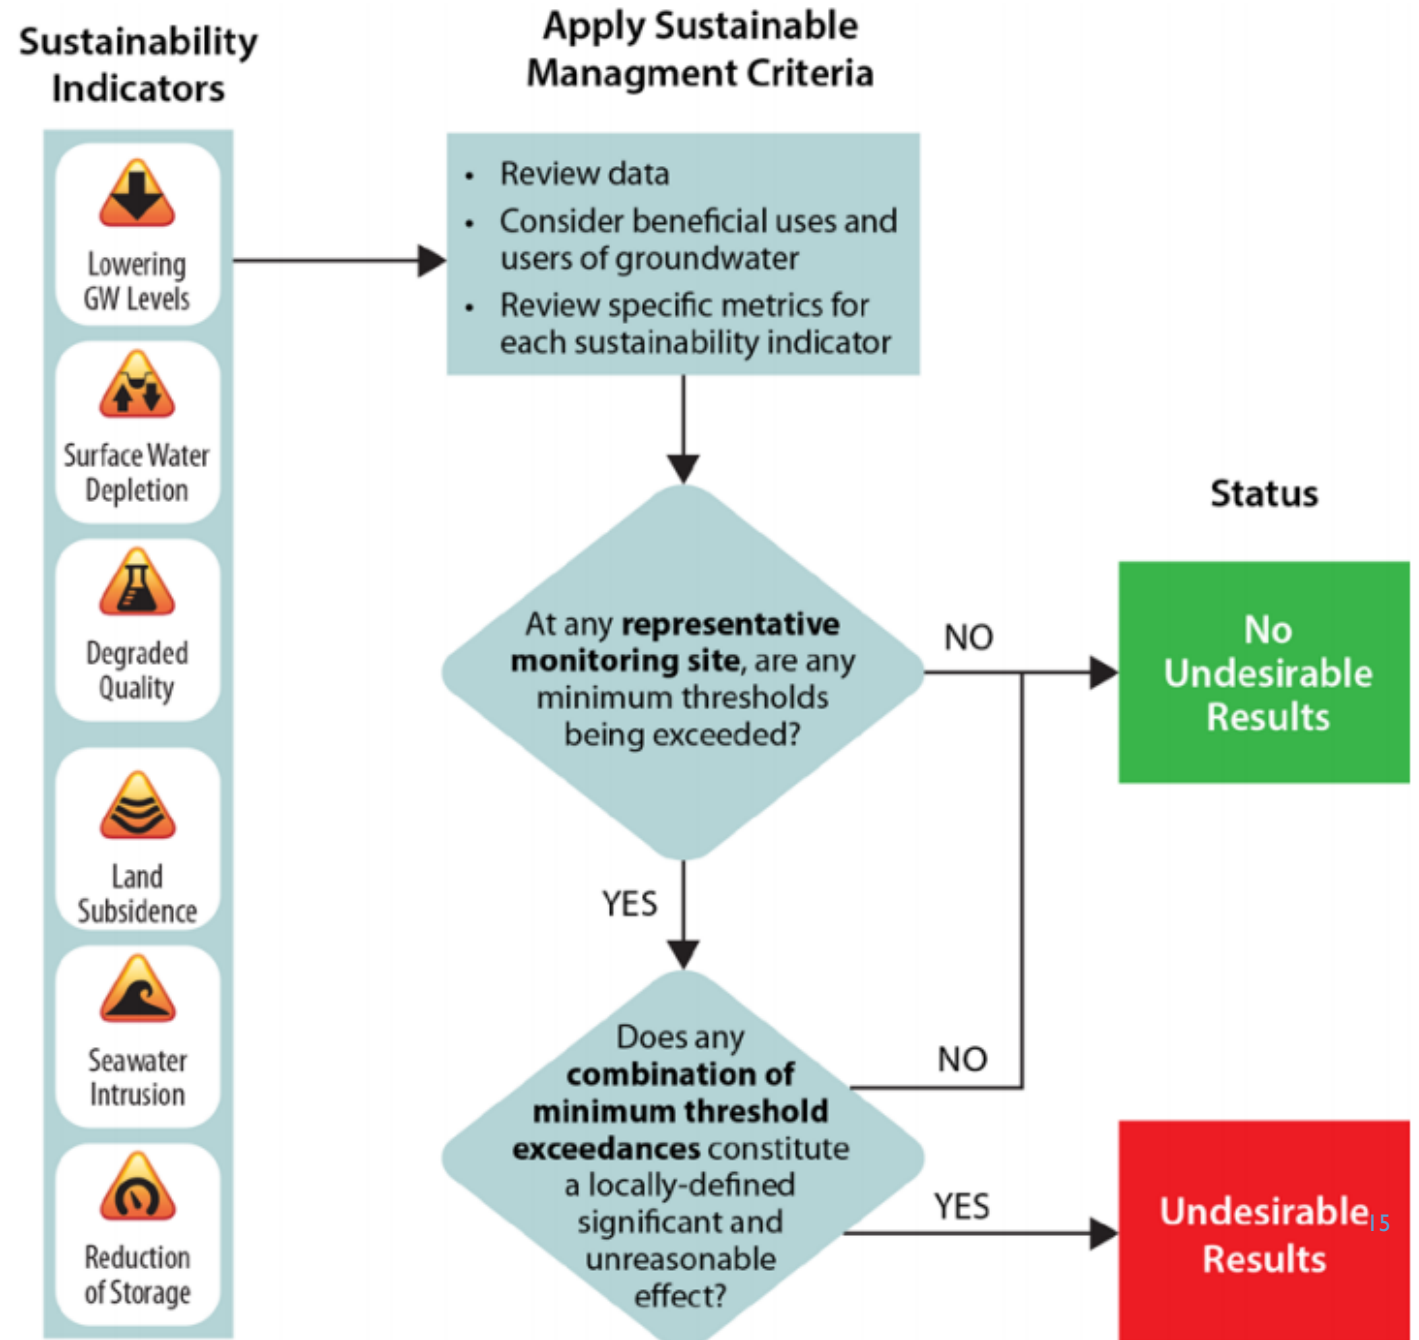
Sustainability Indicators

Lowering GW Levels

Surface Water Depletion

Degraded Quality

Land Subsidence

Seawater Intrusion

Reduction of Storage

Apply Sustainable Managment Criteria

- Review data
- Consider beneficial uses and users of groundwater
- Review specific metrics for each sustainability indicator

At any **representative monitoring site**, are any minimum thresholds being exceeded?

NO

YES

Does any **combination of minimum threshold exceedances** constitute a locally-defined significant and unreasonable effect?

NO

YES

Status

No Undesirable Results

Undesirable Results

15